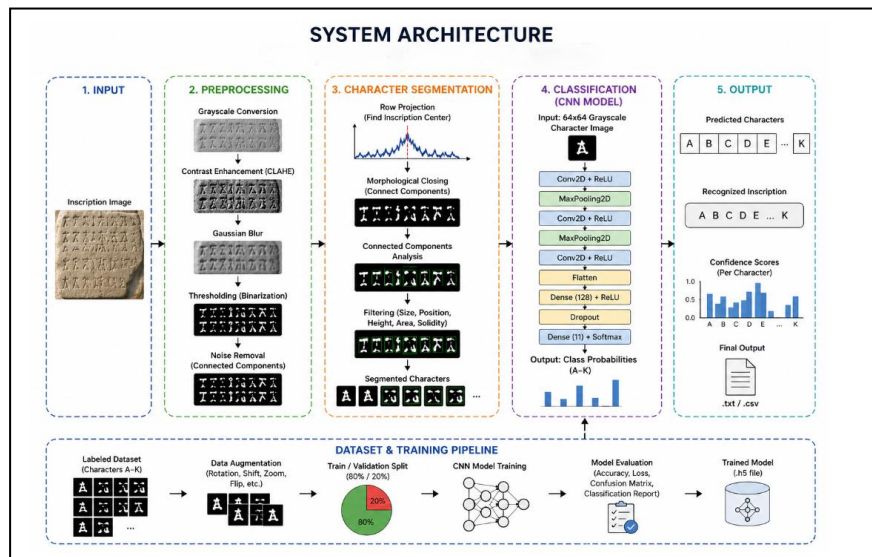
SYSTEM ARCHITECTURE

1. INPUT

Inscription Image

2. PREPROCESSING

Grayscale Conversion

Contrast Enhancement (CLAHE)

Gaussian Blur

Thresholding (Binarization)

Noise Removal (Connected Components)

3. CHARACTER SEGMENTATION

Row Projection (Find Inscription Center)

Morphological Closing (Connect Components)

Connected Components Analysis

Filtering (Size, Position, Height, Area, Solidity)

Segmented Characters

...

4. CLASSIFICATION (CNN MODEL)

Input: 64x64 Grayscale Character Image

Conv2D + ReLU

MaxPooling2D

Conv2D + ReLU

MaxPooling2D

Conv2D + ReLU

Flatten

Dense (128) + ReLU

Dropout

Dense (11) + Softmax

Output: Class Probabilities (A–K)

5. OUTPUT

Predicted Characters

| A | B | C | D | E | ... | K |
|---|---|---|---|---|---|---|

Recognized Inscription

A B C D E ... K

Confidence Scores (Per Character)

1.0
0.5
0.0
A B C D E ... K

Final Output

.txt / .csv

DATASET & TRAINING PIPELINE

Labeled Dataset (Characters A–K)

...

Data Augmentation (Rotation, Shift, Zoom, Flip, etc.)

Train / Validation Split (80% / 20%)

20%

80%

CNN Model Training

Model Evaluation (Accuracy, Loss, Confusion Matrix, Classification Report)

Trained Model (.h5 file)